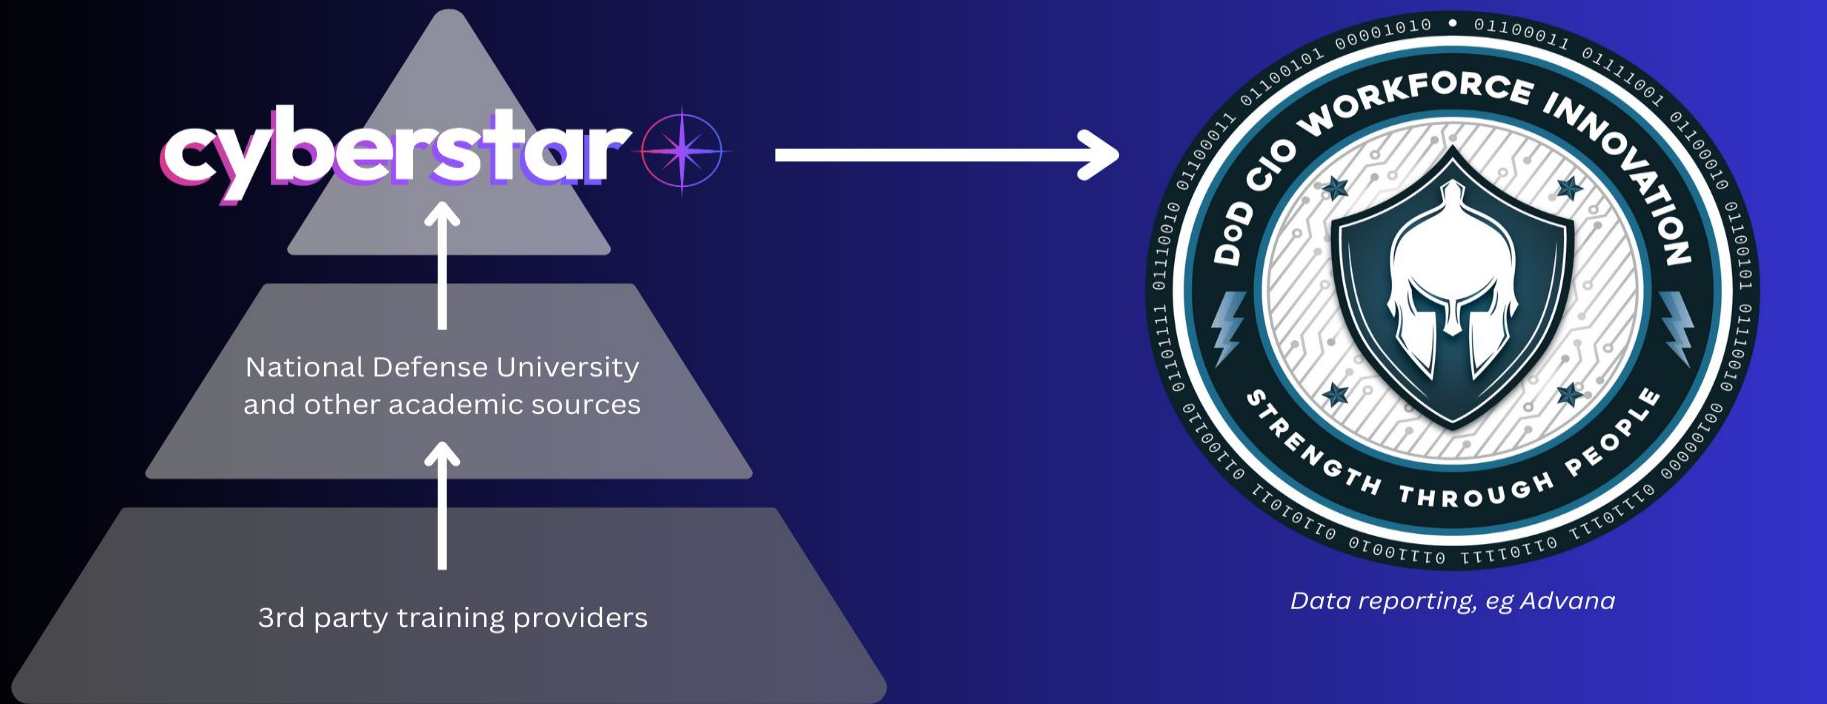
cyberstar

National Defense University and other academic sources

3rd party training providers

00001010 • 01100011 01111001 01100010 01100101 01110010 01110011 01110100 01100001 01110010 01100011 01101111 01101101 01110000 01101100 01101001 01100001 01101110 01100011 01100101 01100101 01100011 01100011 01101111

DoD CIO WORKFORCE INNOVATION

STRENGTH THROUGH PEOPLE

Data reporting, eg Advana